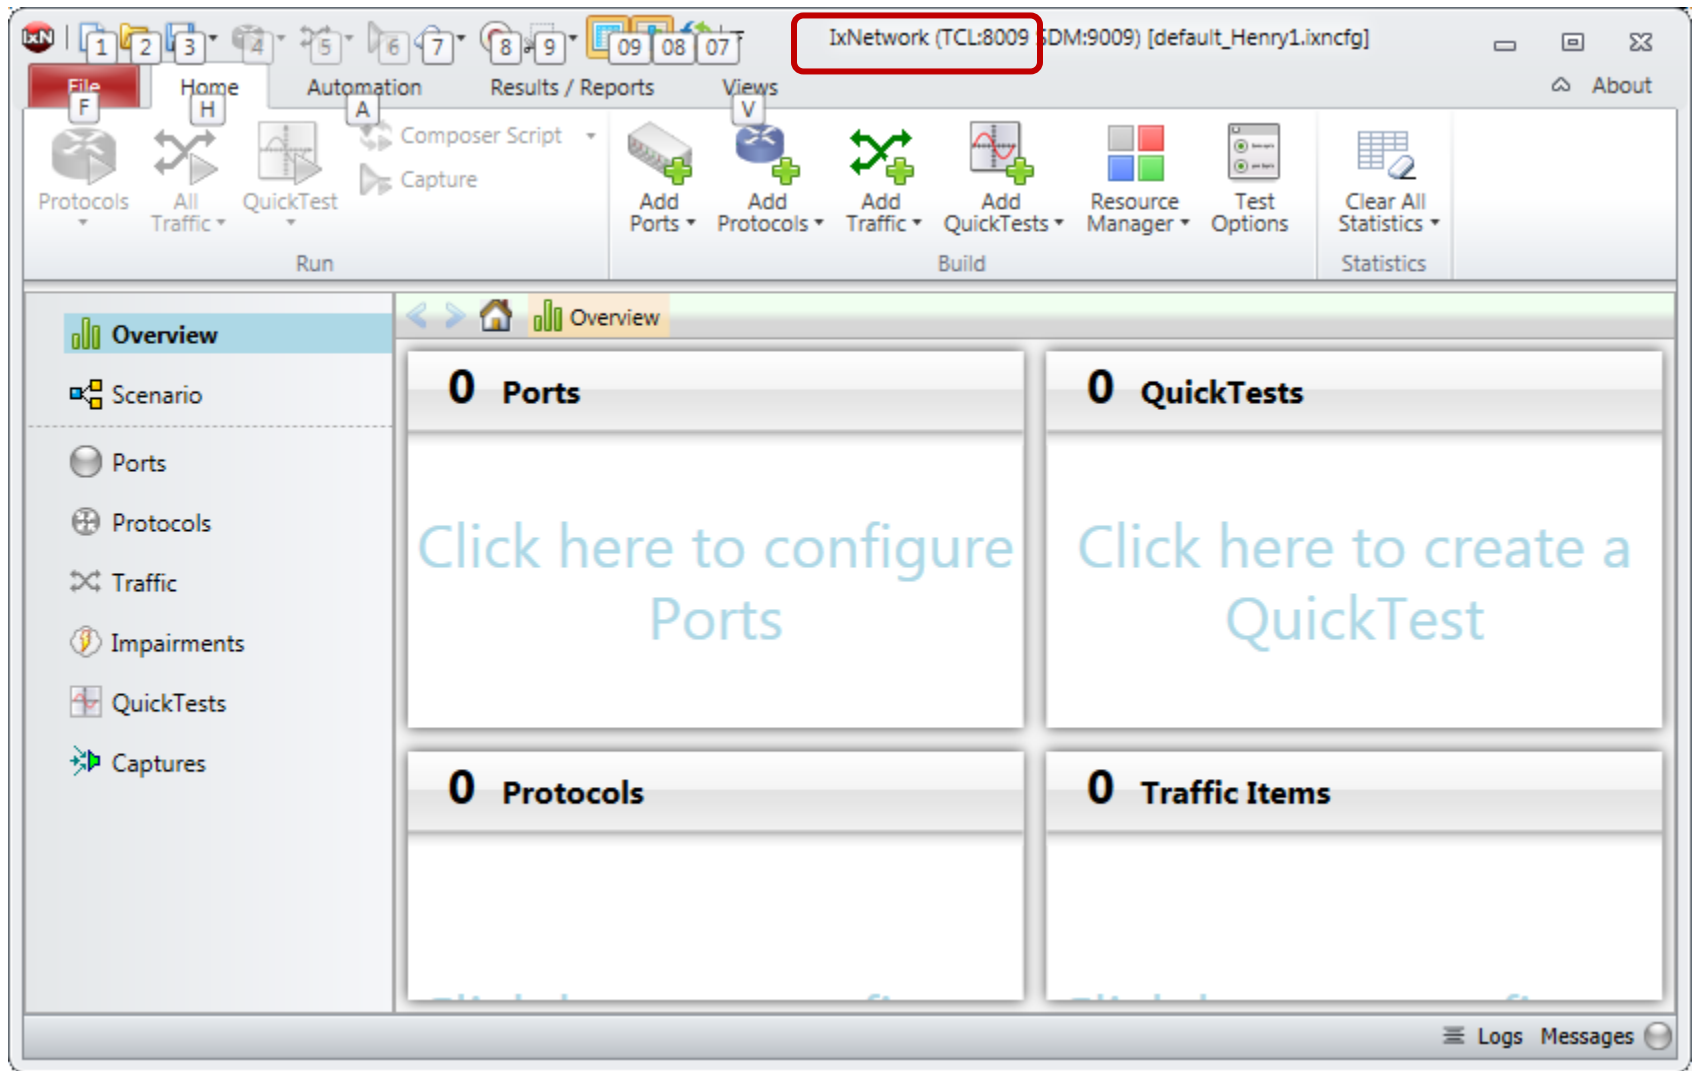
1 2 3 4 5 6 7 8 9 09 08 07

IxNetwork (TCL:8009 SDM:9009) [default_Henry1.ixncfg]

File F
Home H
Automation A
Results / Reports
Views V
About

Protocols
All Traffic
QuickTest
Composer Script
Capture
Run

Add Ports
Add Protocols
Add Traffic
Add QuickTests
Resource Manager
Test Options
Build

Clear All Statistics
Statistics

Overview
Scenario
Ports
Protocols
Traffic
Impairments
QuickTests
Captures

Overview

0 Ports
Click here to configure Ports

0 QuickTests
Click here to create a QuickTest

0 Protocols

0 Traffic Items

Logs Messages